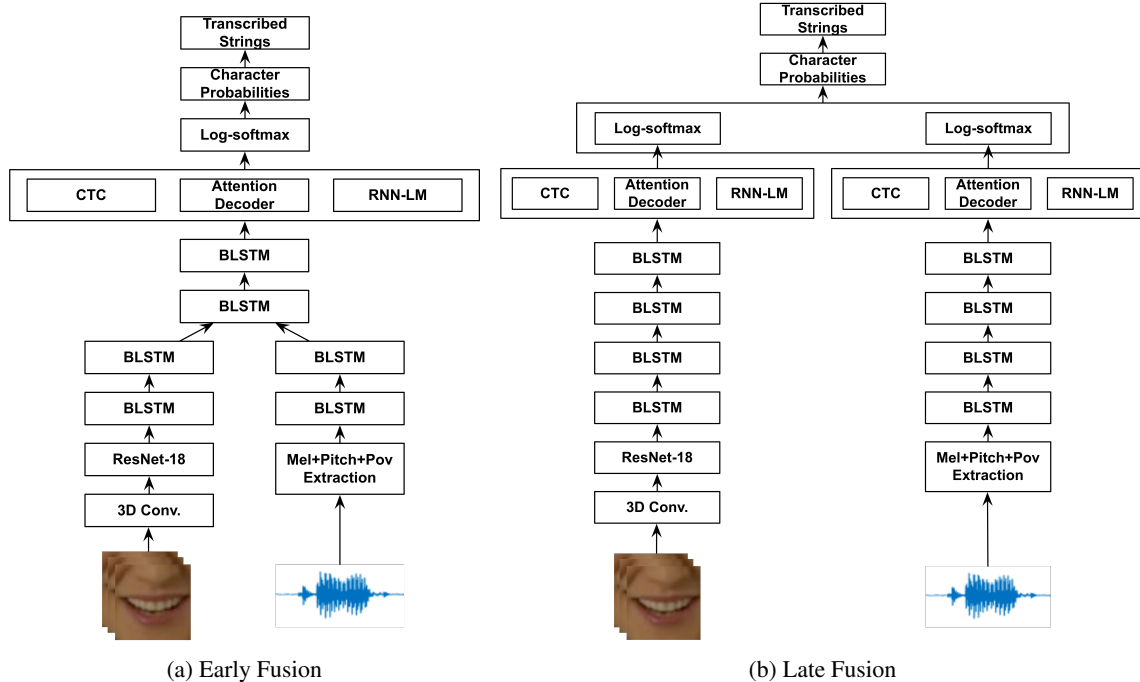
Transcribed Strings

Character Probabilities

Log-softmax

CTC

Attention Decoder

RNN-LM

BLSTM

BLSTM

BLSTM

BLSTM

ResNet-18

3D Conv.

BLSTM

BLSTM

Mel+Pitch+Pov Extraction

(a) Early Fusion

Transcribed Strings

Character Probabilities

Log-softmax

Log-softmax

CTC

Attention Decoder

RNN-LM

CTC

Attention Decoder

RNN-LM

BLSTM

BLSTM

BLSTM

BLSTM

ResNet-18

3D Conv.

BLSTM

BLSTM

BLSTM

BLSTM

Mel+Pitch+Pov Extraction

(b) Late Fusion